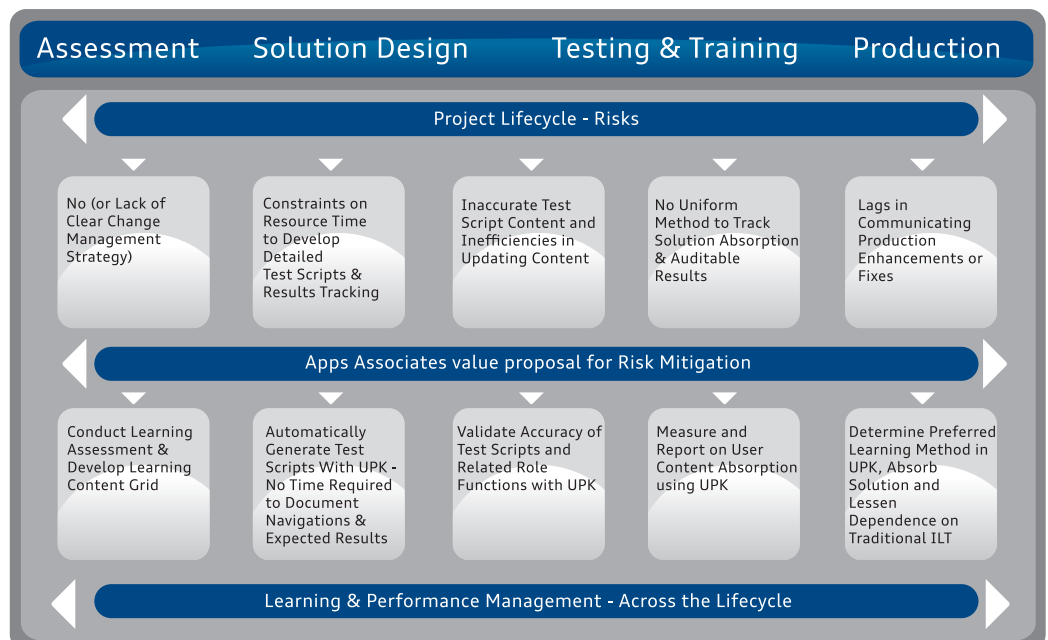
Assessment Solution Design Testing & Training Production

Project Lifecycle - Risks

No (or Lack of Clear Change Management Strategy)

Constraints on Resource Time to Develop Detailed Test Scripts & Results Tracking

Inaccurate Test Script Content and Inefficiencies in Updating Content

No Uniform Method to Track Solution Absorption & Auditable Results

Lags in Communicating Production Enhancements or Fixes

Apps Associates value proposal for Risk Mitigation

Conduct Learning Assessment & Develop Learning Content Grid

Automatically Generate Test Scripts With UPK - No Time Required to Document Navigations & Expected Results

Validate Accuracy of Test Scripts and Related Role Functions with UPK

Measure and Report on User Content Absorption using UPK

Determine Preferred Learning Method in UPK, Absorb Solution and Lessen Dependence on Traditional ILT

Learning & Performance Management - Across the Lifecycle